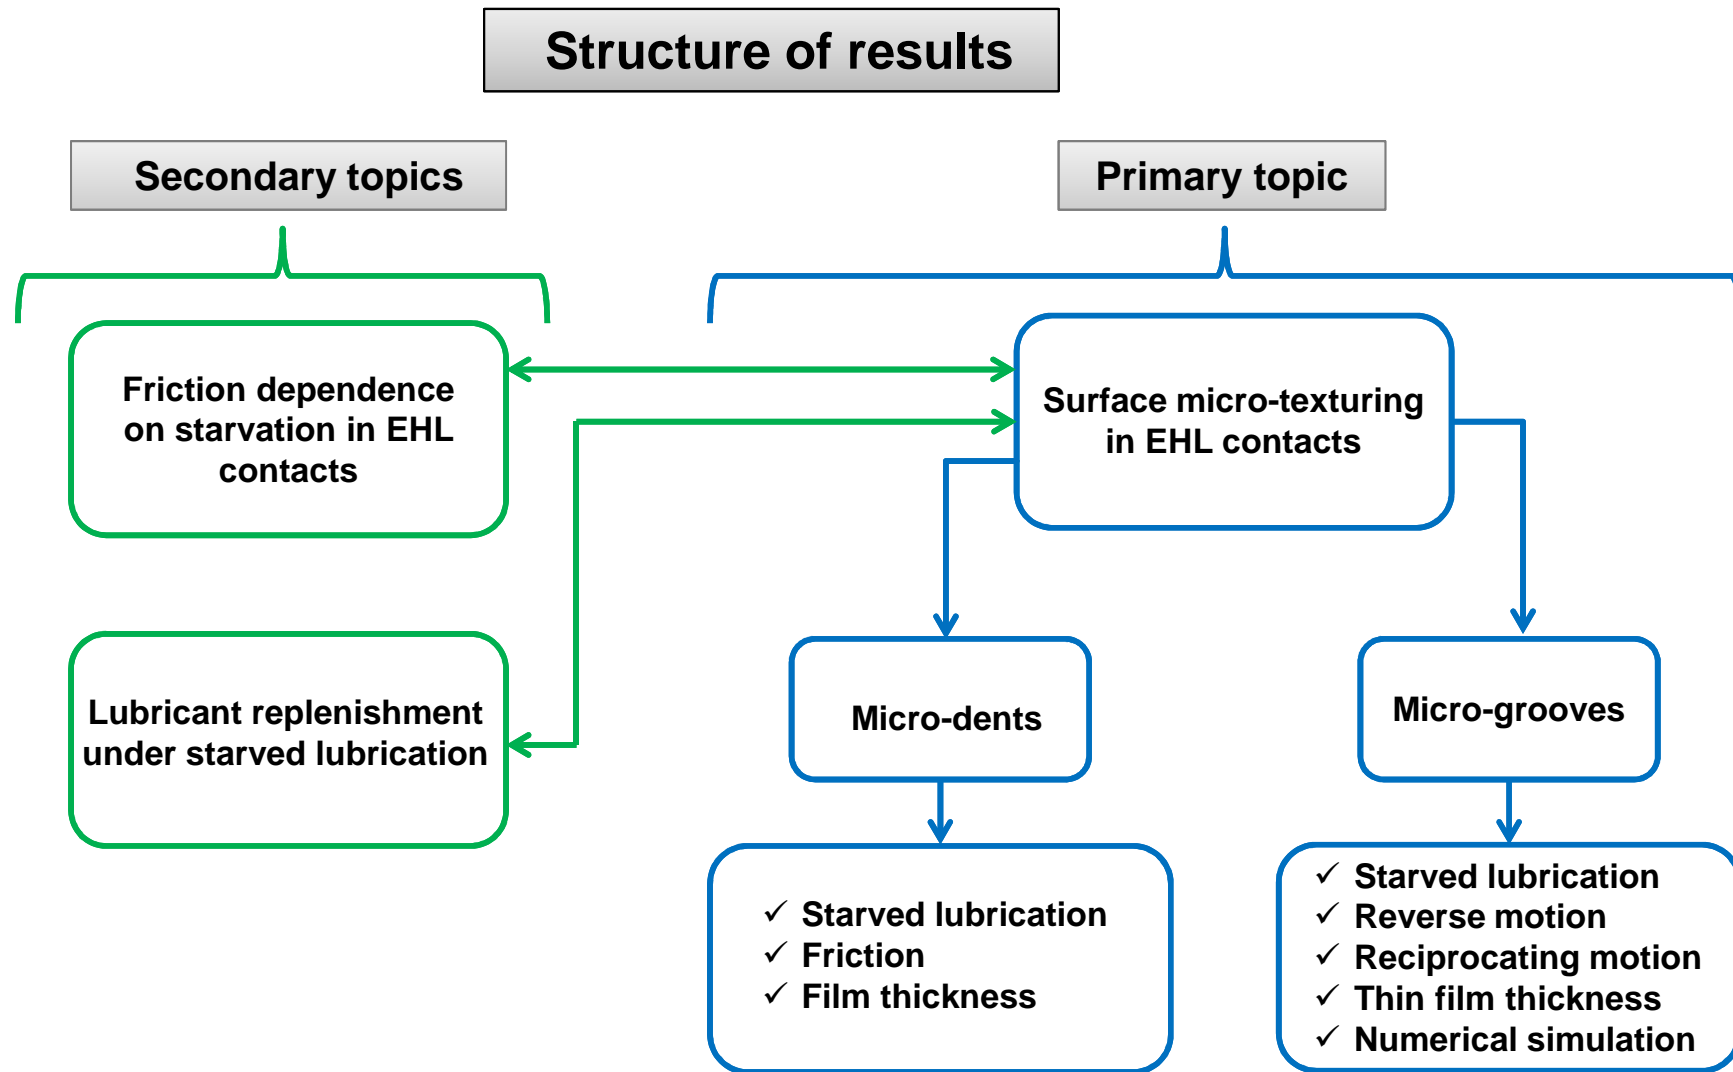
Structure of results

Secondary topics

Primary topic

Friction dependence on starvation in EHL contacts

Surface micro-texturing in EHL contacts

Lubricant replenishment under starved lubrication

Micro-dents

Micro-grooves

✓ Starved lubrication
✓ Friction
✓ Film thickness

✓ Starved lubrication
✓ Reverse motion
✓ Reciprocating motion
✓ Thin film thickness
✓ Numerical simulation